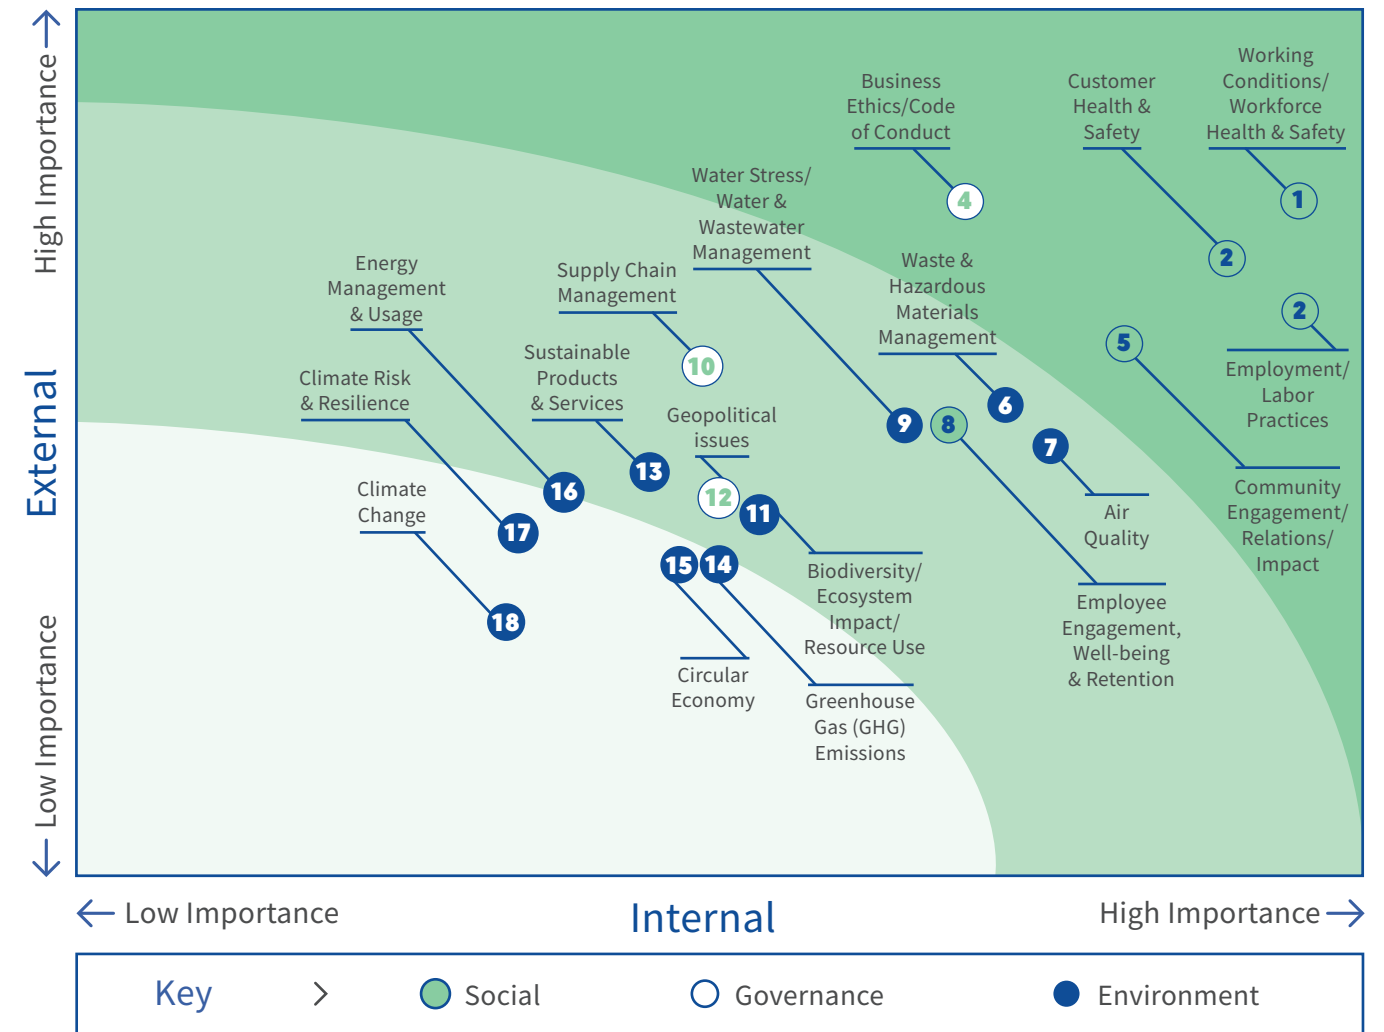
High Importance
External
Low Importance

Business Ethics/Code of Conduct
4
Customer Health & Safety
2
Working Conditions/ Workforce Health & Safety
1
Water Stress/ Water & Wastewater Management
9
Waste & Hazardous Materials Management
6
2
Employment/ Labor Practices
5
Community Engagement/ Relations/ Impact
Energy Management & Usage
16
Supply Chain Management
10
Sustainable Products & Services
13
Climate Risk & Resilience
17
Geopolitical issues
12
8
7
Air Quality
Climate Change
18
11
Biodiversity/ Ecosystem Impact/ Resource Use
15
14
Circular Economy
Greenhouse Gas (GHG) Emissions
Employee Engagement, Well-being & Retention

Low Importance
Internal
High Importance

Key
Social
Governance
Environment